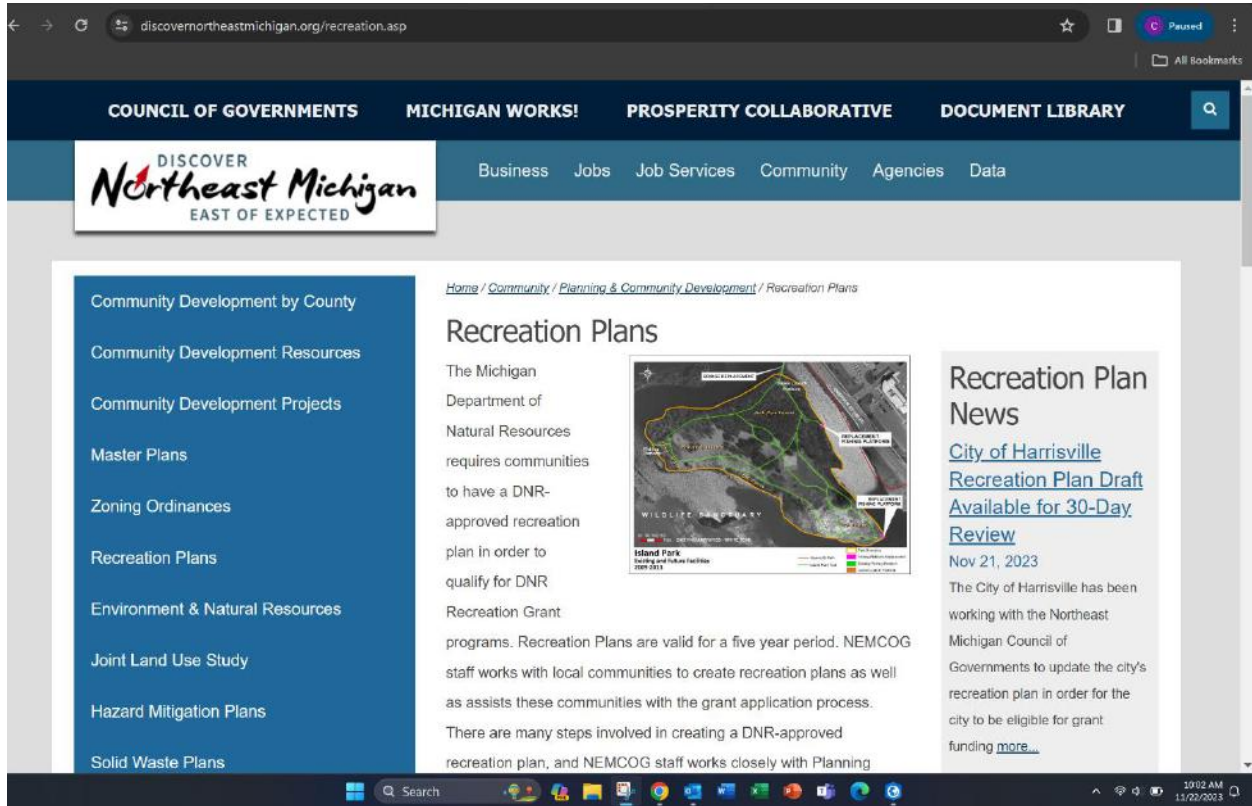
discovernortheastmichigan.org/recreation.asp

Paused

All Bookmarks

COUNCIL OF GOVERNMENTS MICHIGAN WORKS! PROSPERITY COLLABORATIVE DOCUMENT LIBRARY

DISCOVER Northeast Michigan EAST OF EXPECTED

Business Jobs Job Services Community Agencies Data

Community Development by County

Community Development Resources

Community Development Projects

Master Plans

Zoning Ordinances

Recreation Plans

Environment & Natural Resources

Joint Land Use Study

Hazard Mitigation Plans

Solid Waste Plans

Home / Community / Planning & Community Development / Recreation Plans

Recreation Plans

The Michigan Department of Natural Resources requires communities to have a DNR-approved recreation plan in order to qualify for DNR Recreation Grant programs. Recreation Plans are valid for a five year period. NEMCOG staff works with local communities to create recreation plans as well as assists these communities with the grant application process. There are many steps involved in creating a DNR-approved recreation plan, and NEMCOG staff works closely with Planning

WILDLIFE SANCTUARY

Island Park
Existing and Future Facilities

Recreation Plan News

City of Harrisville Recreation Plan Draft Available for 30-Day Review

Nov 21, 2023

The City of Harrisville has been working with the Northeast Michigan Council of Governments to update the city's recreation plan in order for the city to be eligible for grant funding more...

Search

10:02 AM 11/22/2023